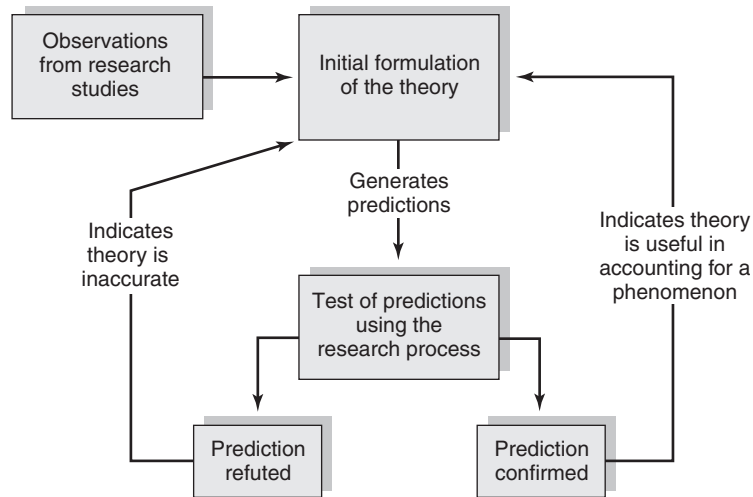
Observations from research studies

Initial formulation of the theory

Generates predictions

Indicates theory is inaccurate

Indicates theory is useful in accounting for a phenomenon

Test of predictions using the research process

Prediction refuted

Prediction confirmed